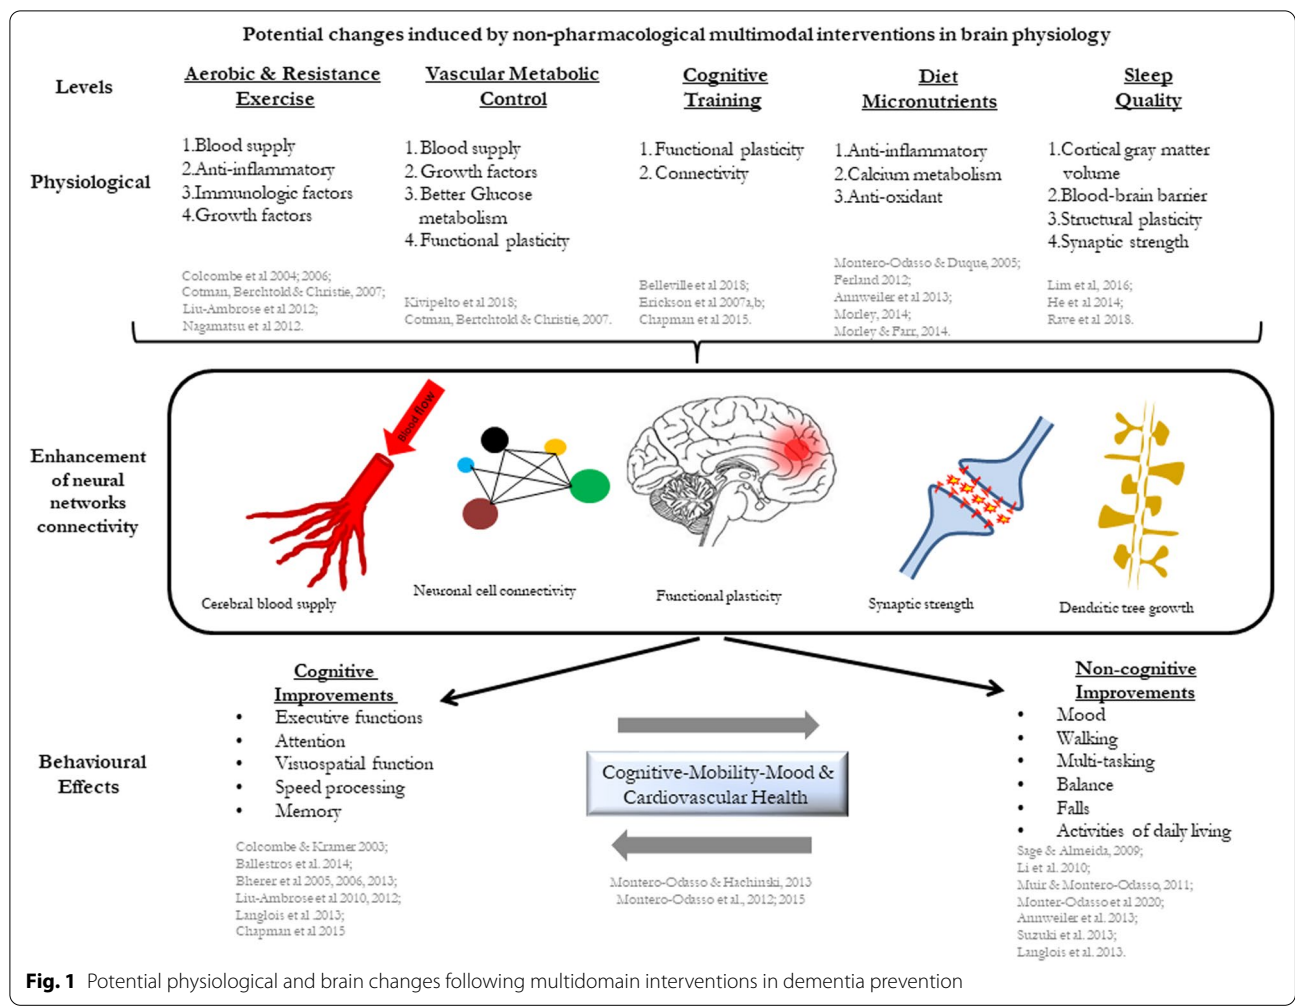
Potential changes induced by non-pharmacological multimodal interventions in brain physiology

Levels

Aerobic & Resistance Exercise

Vascular Metabolic Control

Cognitive Training

Diet Micronutrients

Sleep Quality

Physiological

1.Blood supply
2.Anti-inflammatory
3.Immunologic factors
4.Growth factors

Colcombe et al 2004; 2006;
Cotman, Berchtold & Christie, 2007;
Liu-Ambrose et al 2012;
Nagamatsu et al 2012.

1. Blood supply
2. Growth factors
3. Better Glucose metabolism
4. Functional plasticity

Kivipelto et al 2018;
Cotman, Bertchtold & Christie, 2007.

1. Functional plasticity
2. Connectivity

Belleville et al 2018;
Erickson et al 2007a,b;
Chapman et al 2015.

1.Anti-inflammatory
2.Calcium metabolism
3.Anti-oxidant

Montero-Odasso & Duque, 2005;
Ferland 2012;
Annweiler et al 2013;
Morley, 2014;
Morley & Farr, 2014.

1.Cortical gray matter volume
2.Blood-brain barrier
3.Structural plasticity
4.Synaptic strength

Lim et al, 2016;
He et al 2014;
Rave et al 2018.

Enhancement of neural networks connectivity

Blood flow

Cerebral blood supply

Neuronal cell connectivity

Functional plasticity

Synaptic strength

Dendritic tree growth

Behavioural Effects

Cognitive Improvements
• Executive functions
• Attention
• Visuospatial function
• Speed processing
• Memory

Colcombe & Kramer 2003;
Ballestros et al. 2014;
Bherer et al 2005, 2006, 2013;
Liu-Ambrose et al 2010, 2012;
Langlois et al .2013;
Chapman et al 2015

Cognitive-Mobility-Mood & Cardiovascular Health

Montero-Odasso & Hachinski, 2013
Montero-Odasso et al., 2012; 2015

Non-cognitive Improvements
• Mood
• Walking
• Multi-tasking
• Balance
• Falls
• Activities of daily living

Sage & Almeida, 2009;
Li et al. 2010;
Muir & Montero-Odasso, 2011;
Monter-Odasso et al 2020;
Annweiler et al. 2013;
Suzuki et al. 2013;
Langlois et al. 2013.

Fig. 1 Potential physiological and brain changes following multidomain interventions in dementia prevention